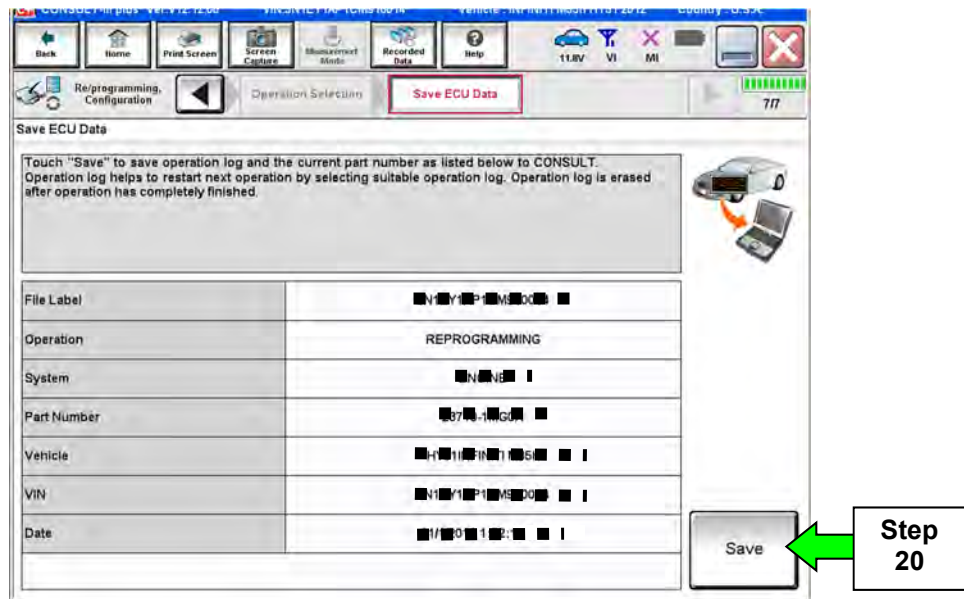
Back Home Print Screen Screen Capture Measurement Mode Recorded Data Help 11.8V VI MI

Re/programming, Configuration

Operation Selection

Save ECU Data

7/7

Save ECU Data

Touch "Save" to save operation log and the current part number as listed below to CONSULT. Operation log helps to restart next operation by selecting suitable operation log. Operation log is erased after operation has completely finished.

| File Label | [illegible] |
|---|---|
| Operation | REPROGRAMMING |
| System | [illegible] |
| Part Number | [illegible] |
| Vehicle | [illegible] |
| VIN | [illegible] |
| Date | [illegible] |

Save

Step 20